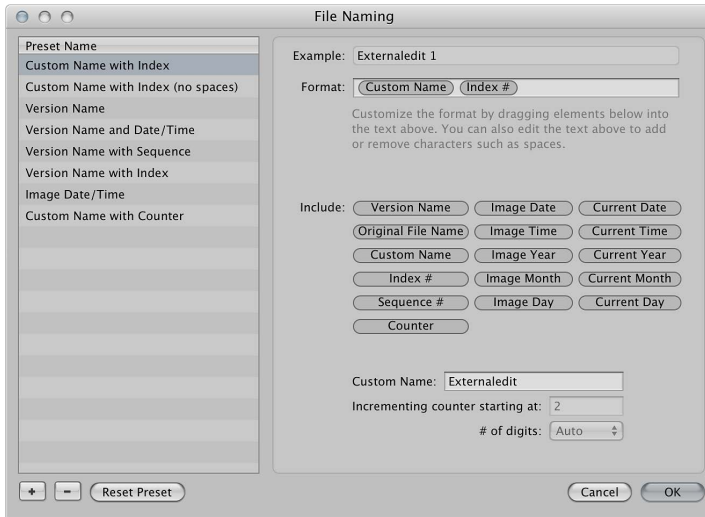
File Naming

| Preset Name |
|---|
| Custom Name with Index |
| Custom Name with Index (no spaces) |
| Version Name |
| Version Name and Date/Time |
| Version Name with Sequence |
| Version Name with Index |
| Image Date/Time |
| Custom Name with Counter |

Example: Externaledit 1

Format: Custom Name Index #

Customize the format by dragging elements below into the text above. You can also edit the text above to add or remove characters such as spaces.

Include:

| Version Name | Image Date | Current Date |
|---|---|---|
| Original File Name | Image Time | Current Time |
| Custom Name | Image Year | Current Year |
| Index # | Image Month | Current Month |
| Sequence # | Image Day | Current Day |
| Counter | | |

Custom Name: Externaledit

Incrementing counter starting at: 2

# of digits: Auto

+ − Reset Preset

Cancel OK